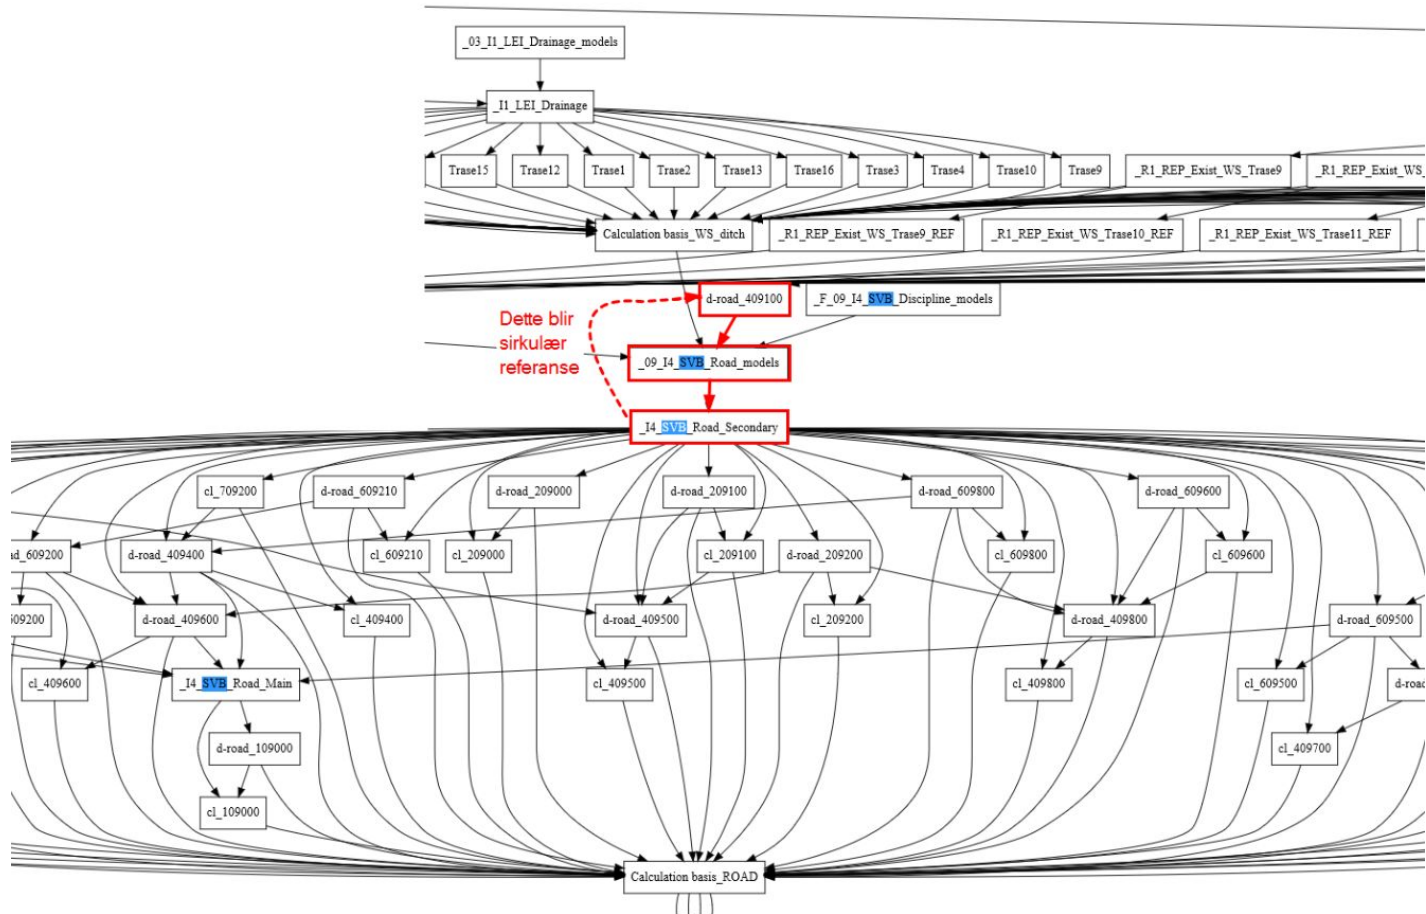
_03_I1_LEI_Drainage_models

_I1_LEI_Drainage

Trase15 Trase12 Trase1 Trase2 Trase13 Trase16 Trase3 Trase4 Trase10 Trase9 _R1_REP_Exist_WS_Trase9 _R1_REP_Exist_WS_

Calculation basis_WS_ditch _R1_REP_Exist_WS_Trase9_REF _R1_REP_Exist_WS_Trase10_REF _R1_REP_Exist_WS_Trase11_REF

d-road_409100 _F_09_I4_SVB_Discipline_models

Dette blir sirkulær referanse

_09_I4_SVB_Road_models

_I4_SVB_Road_Secondary

cl_709200 d-road_609210 d-road_209000 d-road_209100 d-road_609800 d-road_609600

ad_609200 d-road_409400 cl_609210 cl_209000 cl_209100 d-road_209200 cl_609800 cl_609600

09200 d-road_409600 cl_409400 d-road_409500 cl_209200 d-road_409800 d-road_609500

cl_409600 _I4_SVB_Road_Main cl_409500 cl_409800 cl_609500 d-roa

d-road_109000 cl_409700

cl_109000

Calculation basis_ROAD